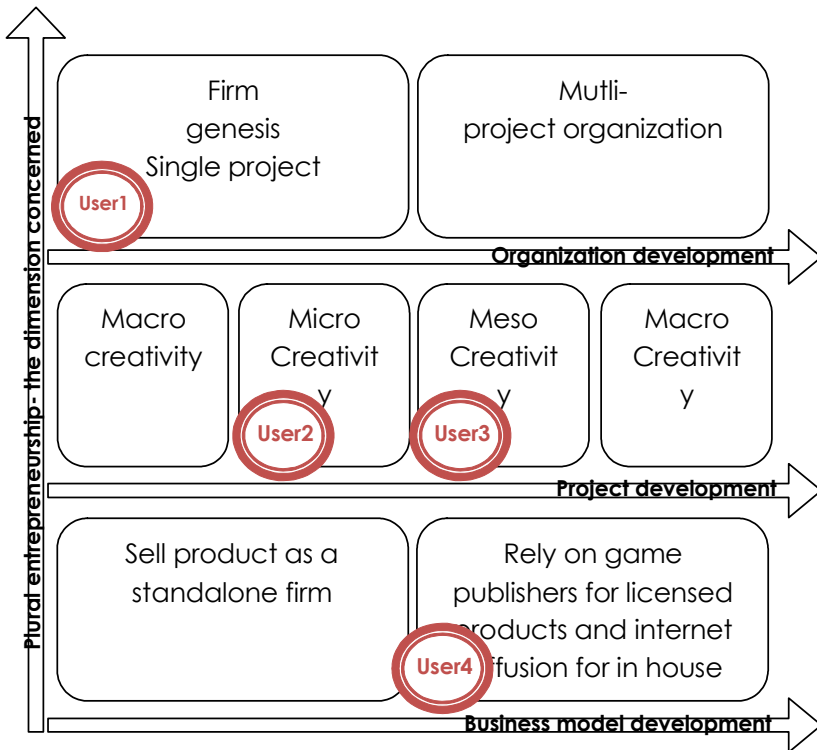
Plural entrepreneurship - the dimension concerned

Firm genesis Single project

Mutli-project organization

User1

Organization development

Macro creativity

Micro Creativit y

Meso Creativit y

Macro Creativit y

User2

User3

Project development

Sell product as a standalone firm

Rely on game publishers for licensed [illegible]roducts and internet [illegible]ffusion for in house

User4

Business model development